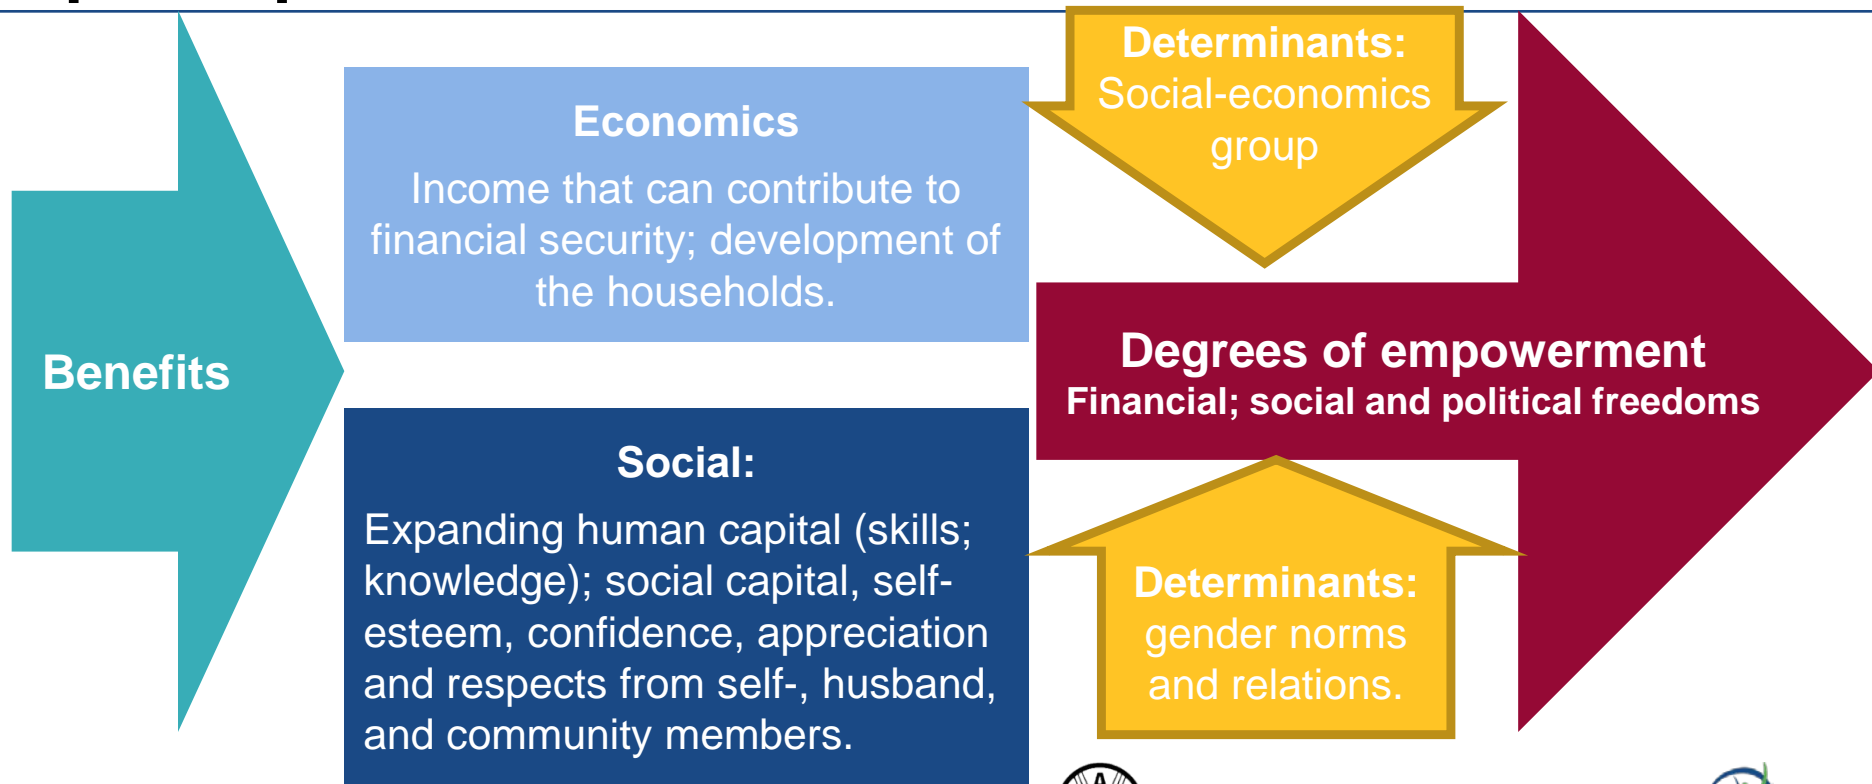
Benefits

Economics

Income that can contribute to financial security; development of the households.

Social:

Expanding human capital (skills; knowledge); social capital, self-esteem, confidence, appreciation and respects from self-, husband, and community members.

Determinants: Social-economics group

Degrees of empowerment
Financial; social and political freedoms

Determinants: gender norms and relations.